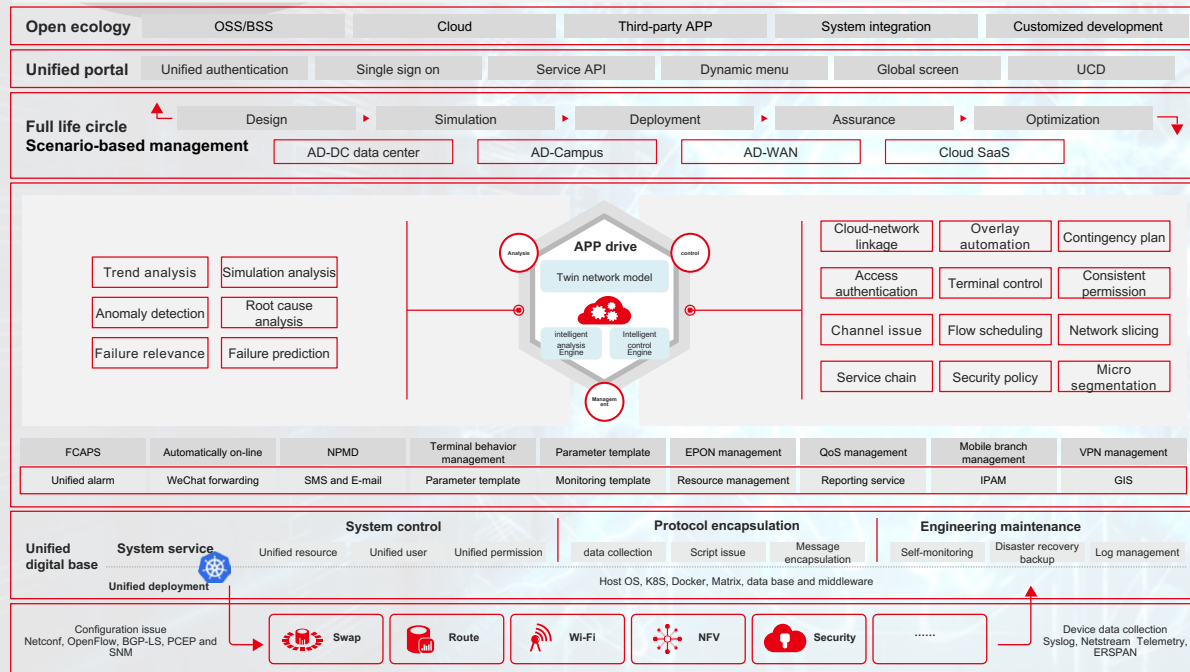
Open ecology
OSS/BSS
Cloud
Third-party APP
System integration
Customized development

Unified portal
Unified authentication
Single sign on
Service API
Dynamic menu
Global screen
UCD

Full life circle
Scenario-based management
Design
Simulation
Deployment
Assurance
Optimization
AD-DC data center
AD-Campus
AD-WAN
Cloud SaaS

Trend analysis
Simulation analysis
Anomaly detection
Root cause analysis
Failure relevance
Failure prediction

Analysis
control
APP drive
Twin network model
intelligent analysis Engine
Intelligent control Engine
Managem ent

Cloud-network linkage
Overlay automation
Contingency plan
Access authentication
Terminal control
Consistent permission
Channel issue
Flow scheduling
Network slicing
Service chain
Security policy
Micro segmentation

FCAPS
Automatically on-line
NPMD
Terminal behavior management
Parameter template
EPON management
QoS management
Mobile branch management
VPN management
Unified alarm
WeChat forwarding
SMS and E-mail
Parameter template
Monitoring template
Resource management
Reporting service
IPAM
GIS

Unified digital base
System service
System control
Unified resource
Unified user
Unified permission
Protocol encapsulation
data collection
Script issue
Message encapsulation
Engineering maintenance
Self-monitoring
Disaster recovery backup
Log management
Unified deployment
Host OS, K8S, Docker, Matrix, data base and middleware

Configuration issue
Netconf, OpenFlow, BGP-LS, PCEP and SNM
Swap
Route
Wi-Fi
NFV
Security
......
Device data collection
Syslog, Netstream Telemetry, ERSPAN